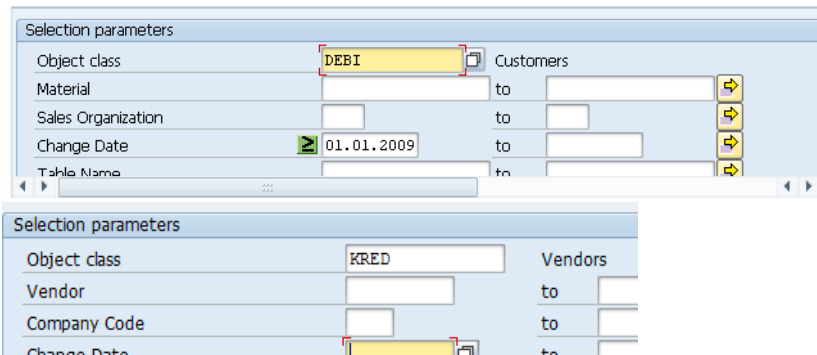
Selection parameters

| | | | |
|---|---|---|---|
| Object class | DEBI | Customers | |
| Material | | to | |
| Sales Organization | | to | |
| Change Date | ≥ 01.01.2009 | to | |
| Table Name | | to | |

Selection parameters

| | | | |
|---|---|---|---|
| Object class | KRED | Vendors | |
| Vendor | | to | |
| Company Code | | to | |
| Change Date | | to | |